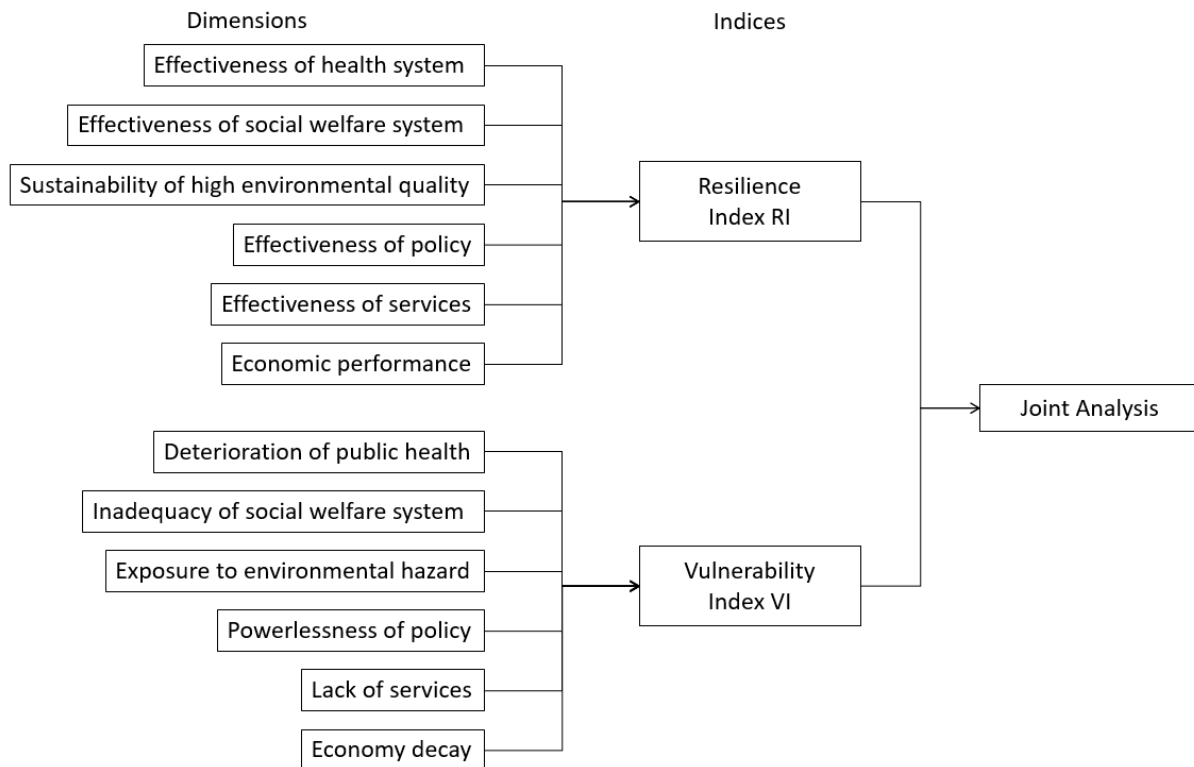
Dimensions

Indices

Effectiveness of health system

Effectiveness of social welfare system

Sustainability of high environmental quality

Effectiveness of policy

Effectiveness of services

Economic performance

Resilience Index RI

Joint Analysis

Deterioration of public health

Inadequacy of social welfare system

Exposure to environmental hazard

Powerlessness of policy

Lack of services

Economy decay

Vulnerability Index VI